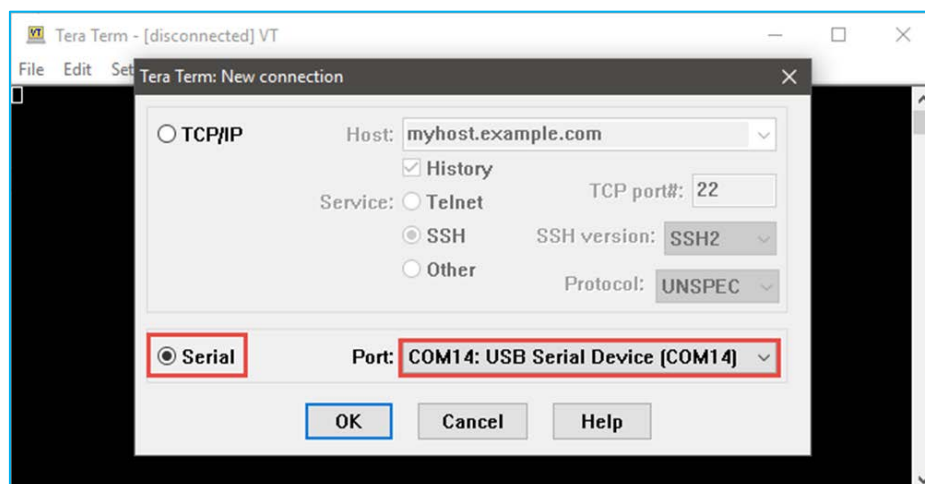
VT Tera Term - [disconnected] VT

File Edit Set

Tera Term: New connection

TCP/IP

Host: myhost.example.com

History

Service: Telnet

TCP port#: 22

SSH

SSH version: SSH2

Other

Protocol: UNSPEC

Serial

Port: COM14: USB Serial Device (COM14)

OK

Cancel

Help